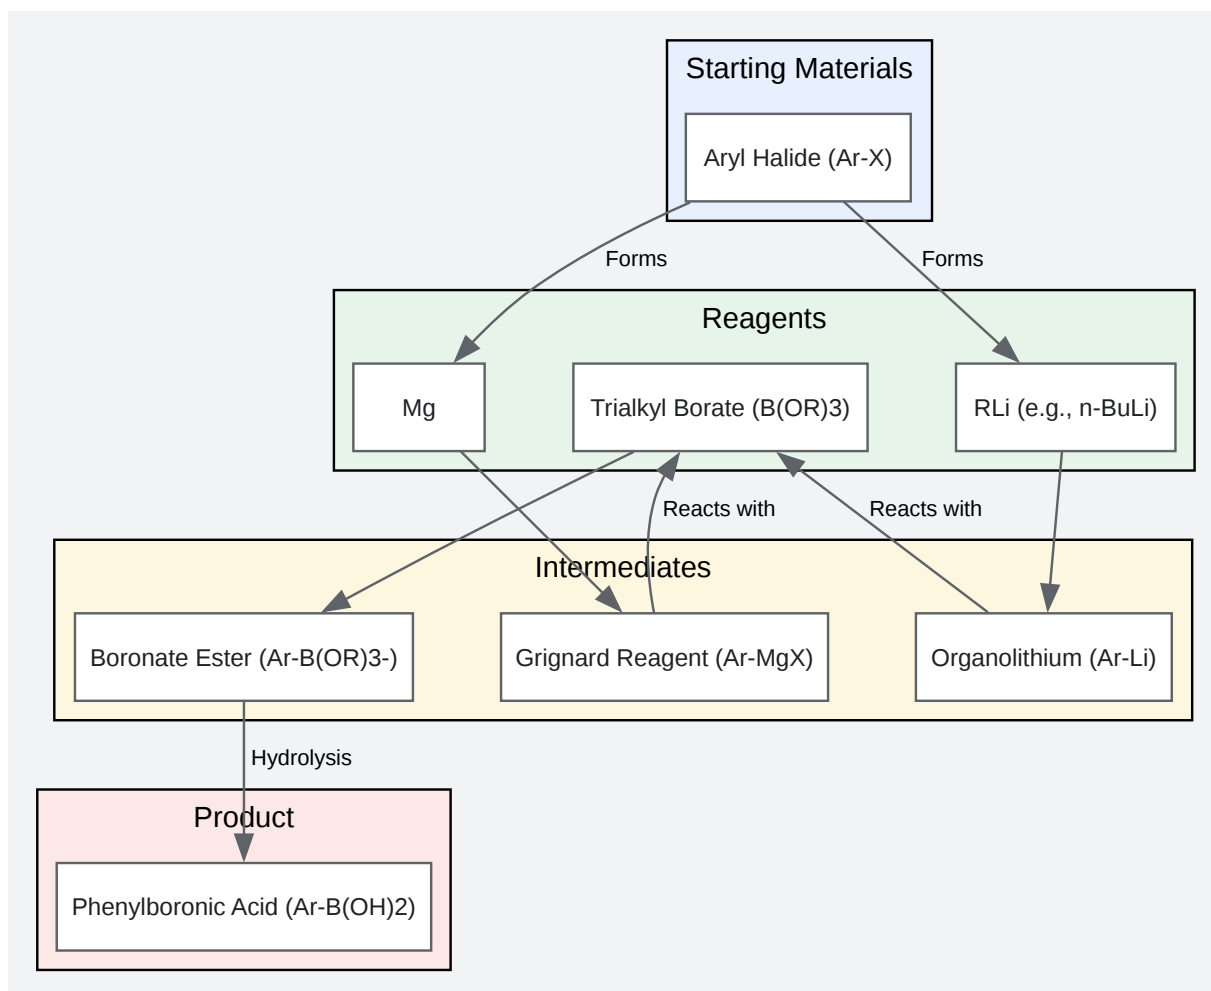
Starting Materials

Aryl Halide (Ar-X)

Forms

Forms

Reagents

Mg

Trialkyl Borate (B(OR)3)

RLi (e.g., n-BuLi)

Reacts with

Reacts with

Intermediates

Boronate Ester (Ar-B(OR)3-)

Grignard Reagent (Ar-MgX)

Organolithium (Ar-Li)

Hydrolysis

Product

Phenylboronic Acid (Ar-B(OH)2)